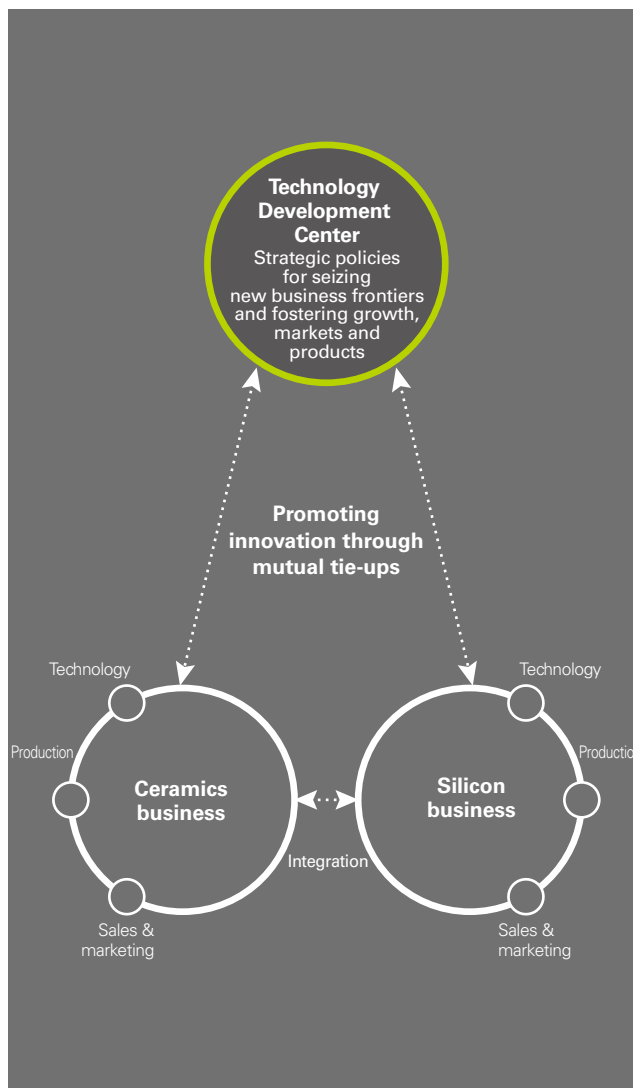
Technology Development Center
Strategic policies for seizing new business frontiers and fostering growth, markets and products

Promoting innovation through mutual tie-ups

Technology

Production

Ceramics business

Sales & marketing

Integration

Technology

Productio

Silicon business

Sales & marketing